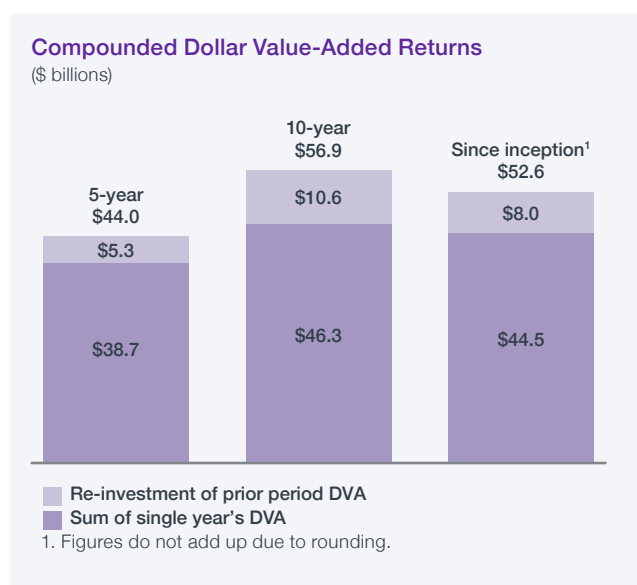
Compounded Dollar Value-Added Returns
($ billions)

5-year
$44.0

$5.3

$38.7

10-year
$56.9

$10.6

$46.3

Since inception$^1$
$52.6

$8.0

$44.5

Re-investment of prior period DVA
Sum of single year's DVA
1. Figures do not add up due to rounding.